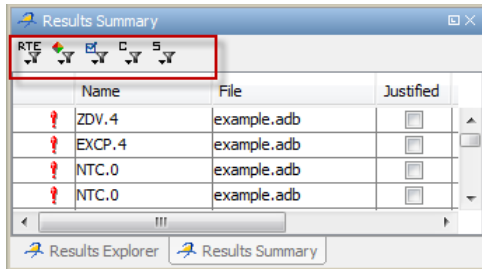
Results Summary

RTE C S

| | Name | File | Justified |
|---|---|---|---|
| ! | ZDV.4 | example.adb | |
| ! | EXCP.4 | example.adb | |
| ! | NTC.0 | example.adb | |
| ! | NTC.0 | example.adb | |

III

Results Explorer | Results Summary